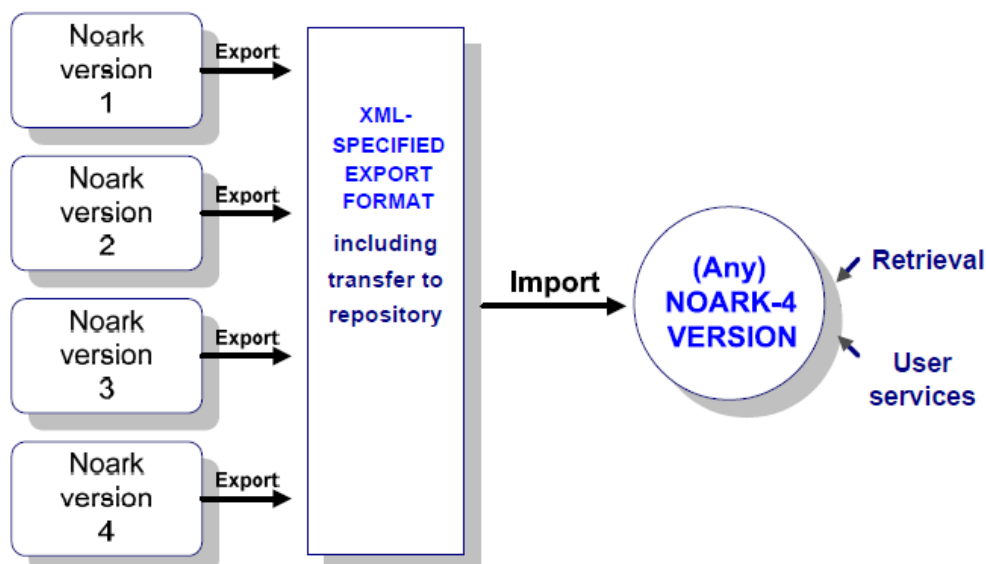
Noark version 1

Export

Noark version 2

Export

Noark version 3

Export

Noark version 4

Export

XML-SPECIFIED EXPORT FORMAT including transfer to repository

Import

(Any) NOARK-4 VERSION

Retrieval

User services